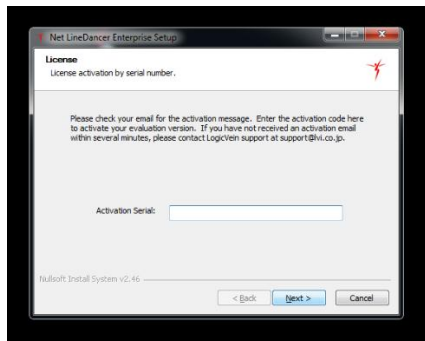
Net LineDancer Enterprise Setup

License
License activation by serial number.

Please check your email for the activation message. Enter the activation code here to activate your evaluation version. If you have not received an activation email within several minutes, please contact LogicVein support at support@lvi.co.jp.

Activation Serial:

Nullsoft Install System v2.46

< Back
Next >
Cancel